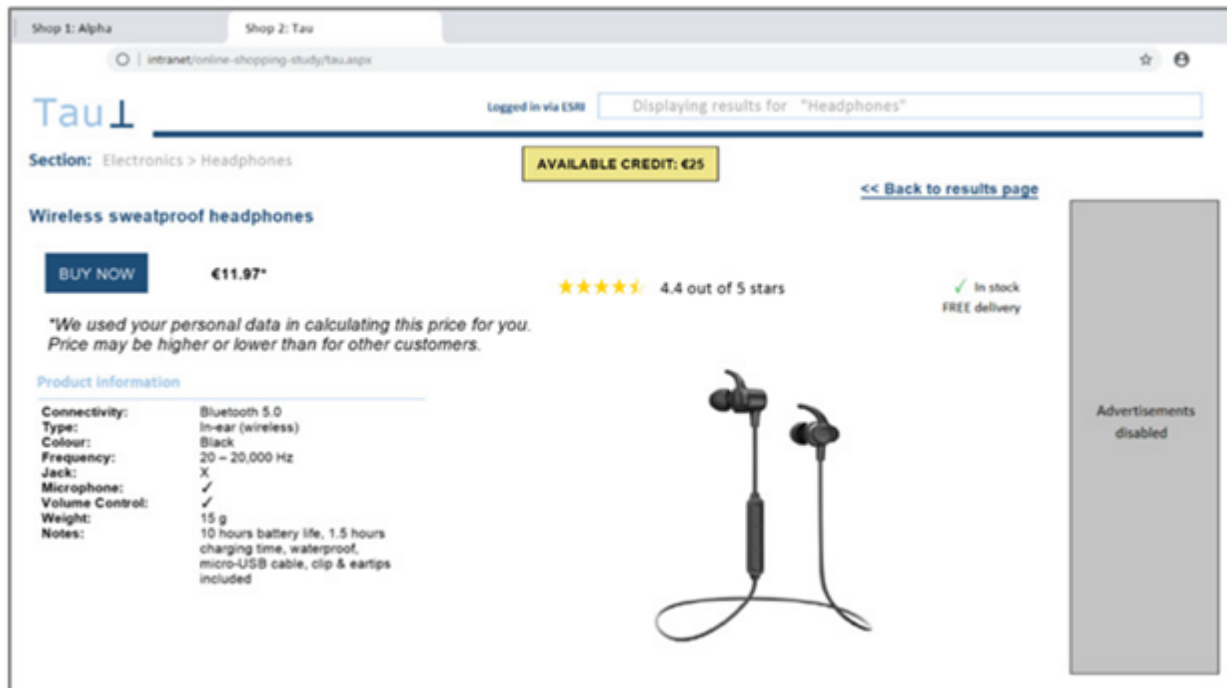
Shop 1: Alpha

Shop 2: Tau

intranet/online-shopping-study/tau.aspx

Tau⊥

Logged in via ESRI

Displaying results for "Headphones"

Section: Electronics > Headphones

AVAILABLE CREDIT: €25

<< Back to results page

Wireless sweatproof headphones

BUY NOW

€11.97*

★★★★½ 4.4 out of 5 stars

✓ In stock
FREE delivery

*We used your personal data in calculating this price for you. Price may be higher or lower than for other customers.

Product information

| | |
|---|---|
| Connectivity: | Bluetooth 5.0 |
| Type: | In-ear (wireless) |
| Colour: | Black |
| Frequency: | 20 – 20,000 Hz |
| Jack: | X |
| Microphone: | ✓ |
| Volume Control: | ✓ |
| Weight: | 15 g |
| Notes: | 10 hours battery life, 1.5 hours charging time, waterproof, micro-USB cable, clip & eartips included |

Advertisements disabled